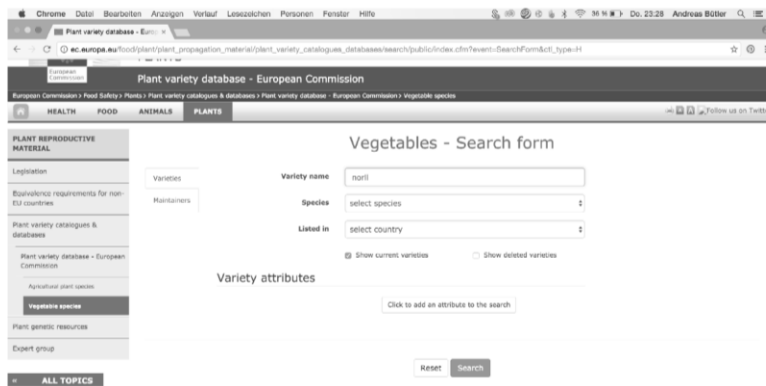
Chrome Datei Bearbeiten Anzeigen Verlauf Lesezeichen Personen Fenster Hilfe

36 % Do. 23:28 Andreas Bütler

Plant variety database - Euro ×

ec.europa.eu/food/plant/plant_propagation_material/plant_variety_catalogues_databases/search/public/index.cfm?event=SearchForm&ctl_type=H

European Commission

Plant variety database - European Commission

European Commission > Food Safety > Plants > Plant variety catalogues & databases > Plant variety database - European Commission > Vegetable species

HEALTH FOOD ANIMALS PLANTS

Follow us on Twit

PLANT REPRODUCTIVE MATERIAL

Legislation

Equivalence requirements for non-EU countries

Plant variety catalogues & databases

Plant variety database - European Commission

Agricultural plant species

Vegetable species

Plant genetic resources

Expert group

ALL TOPICS

Vegetables - Search form

Varieties

Maintainers

Variety name norli

Species select species

Listed in select country

Show current varieties

Show deleted varieties

Variety attributes

Click to add an attribute to the search

Reset Search